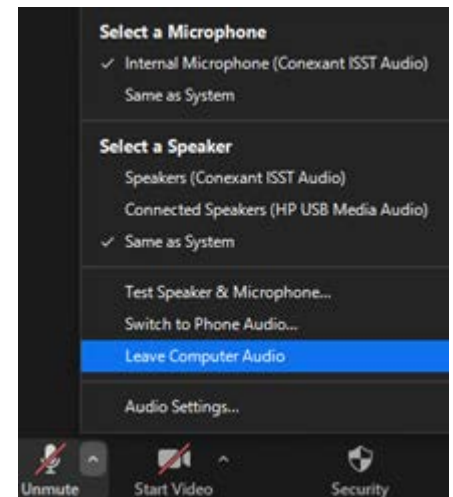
Select a Microphone
✓ Internal Microphone (Conexant ISST Audio)
Same as System

Select a Speaker
Speakers (Conexant ISST Audio)
Connected Speakers (HP USB Media Audio)
✓ Same as System

Test Speaker & Microphone...
Switch to Phone Audio...
Leave Computer Audio

Audio Settings...

Unmute
Start Video
Security